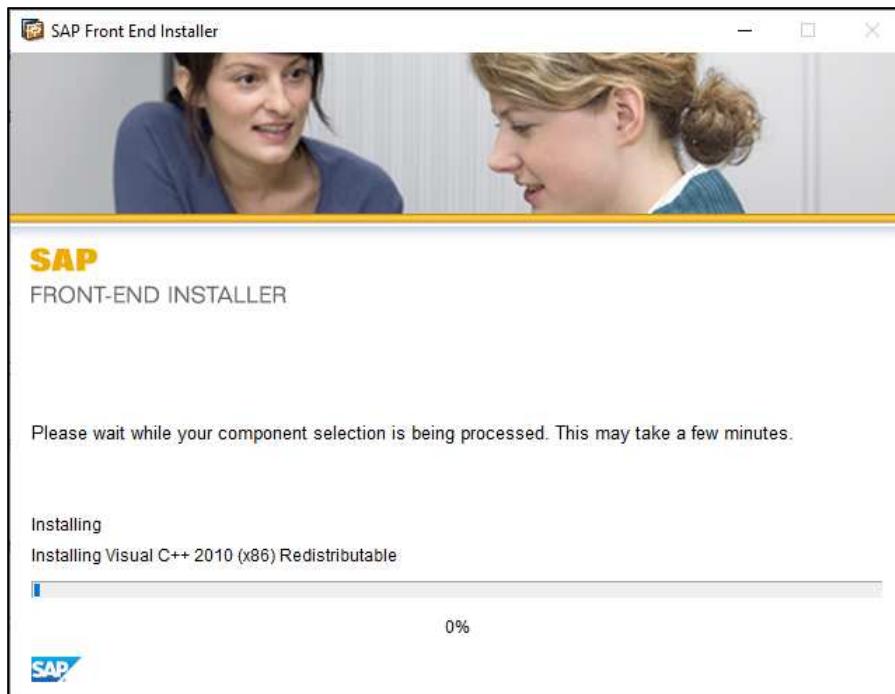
SAP Front End Installer

SAP
FRONT-END INSTALLER

Please wait while your component selection is being processed. This may take a few minutes.

Installing
Installing Visual C++ 2010 (x86) Redistributable

0%

SAP